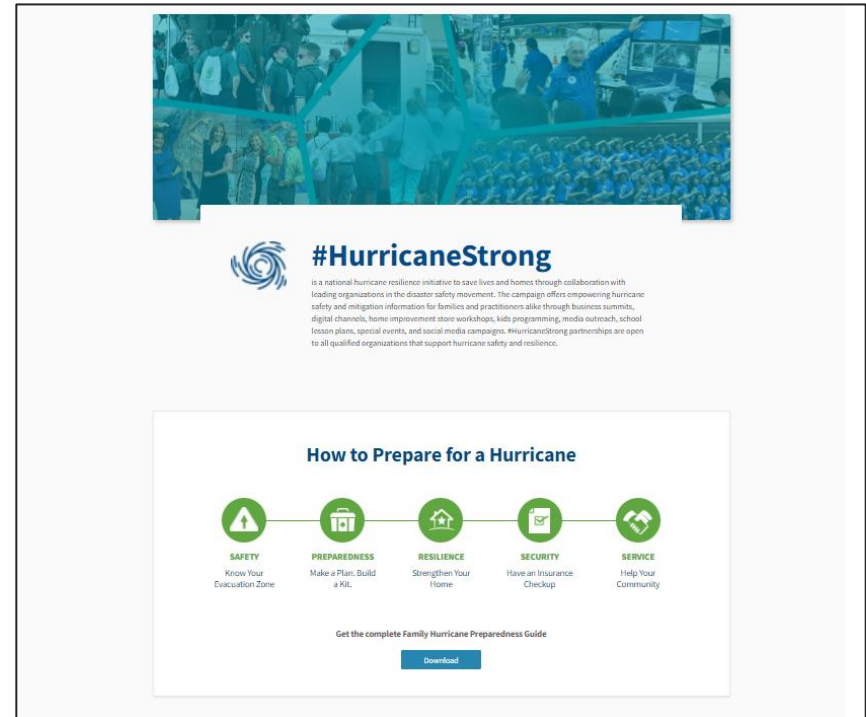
#HurricaneStrong

is a national hurricane resilience initiative to save lives and homes through collaboration with leading organizations in the disaster safety movement. The campaign offers empowering hurricane safety and mitigation information for families and practitioners alike through business summits, digital channels, home improvement store workshops, kids programming, media outreach, school lesson plans, special events, and social media campaigns. #HurricaneStrong partnerships are open to all qualified organizations that support hurricane safety and resilience.

How to Prepare for a Hurricane

SAFETY
Know Your Evacuation Zone

PREPAREDNESS
Make a Plan. Build a Kit.

RESILIENCE
Strengthen Your Home

SECURITY
Have an Insurance Checkup

SERVICE
Help Your Community

Get the complete Family Hurricane Preparedness Guide

Download